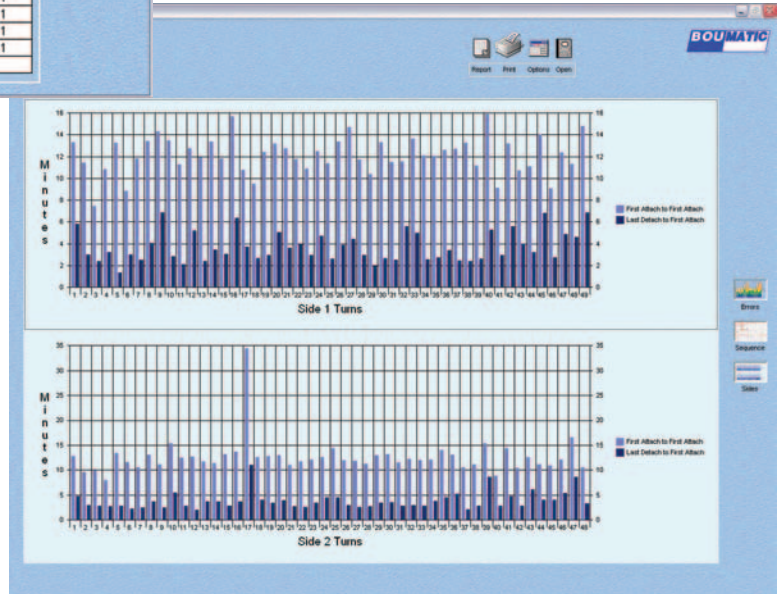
1
1
1
1

Report Print Options Open

BOUMATIC

Minutes

16 14 12 10 8 6 4 2 0

1 2 3 4 5 6 7 8 9 10 11 12 13 14 15 16 17 18 19 20 21 22 23 24 25 26 27 28 29 30 31 32 33 34 35 36 37 38 39 40 41 42 43 44 45 46 47 48 49

Side 1 Turns

First Attach to First Attach
Last Detach to First Attach

Errors

Sequence

Sides

Minutes

35 30 25 20 15 10 5 0

1 2 3 4 5 6 7 8 9 10 11 12 13 14 15 16 17 18 19 20 21 22 23 24 25 26 27 28 29 30 31 32 33 34 35 36 37 38 39 40 41 42 43 44 45 46 47 48

Side 2 Turns

First Attach to First Attach
Last Detach to First Attach